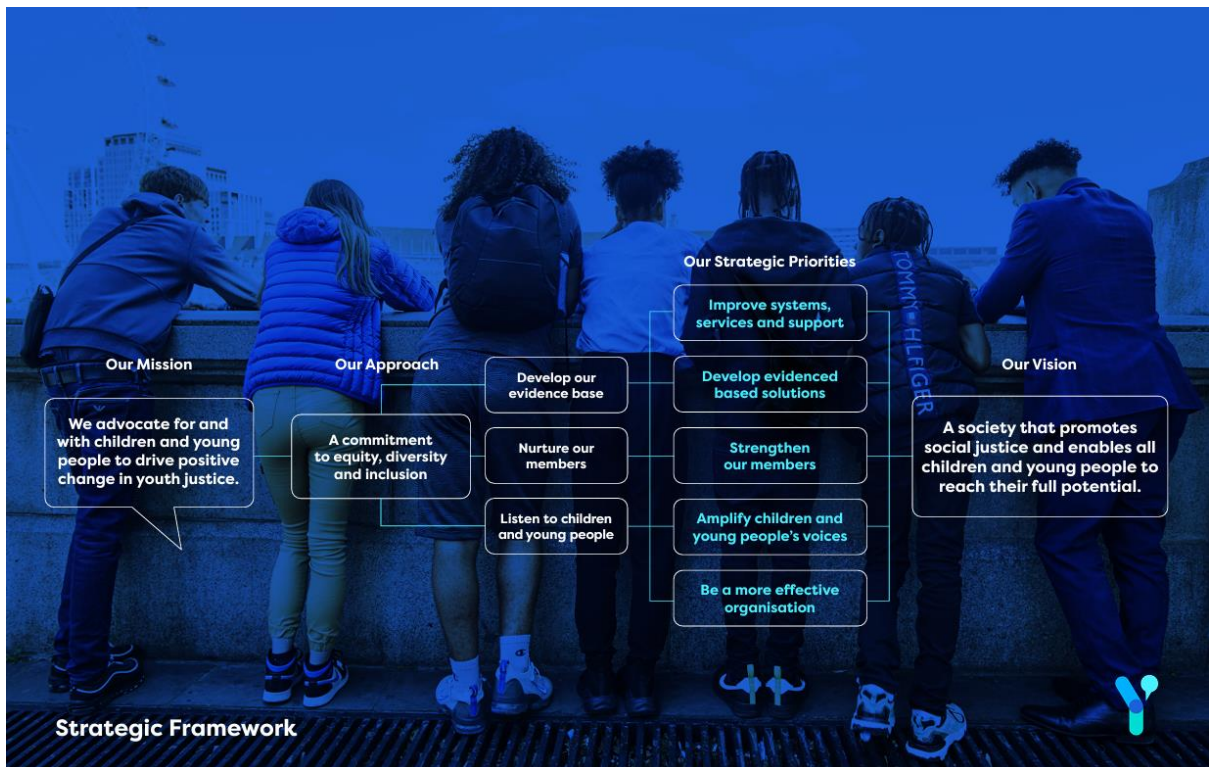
Our Mission

We advocate for and with children and young people to drive positive change in youth justice.

Our Approach

A commitment to equity, diversity and inclusion

Develop our evidence base

Nurture our members

Listen to children and young people

Our Strategic Priorities

Improve systems, services and support

Develop evidenced based solutions

Strengthen our members

Amplify children and young people's voices

Be a more effective organisation

Our Vision

A society that promotes social justice and enables all children and young people to reach their full potential.

TOMMY HILFIGER

Strategic Framework